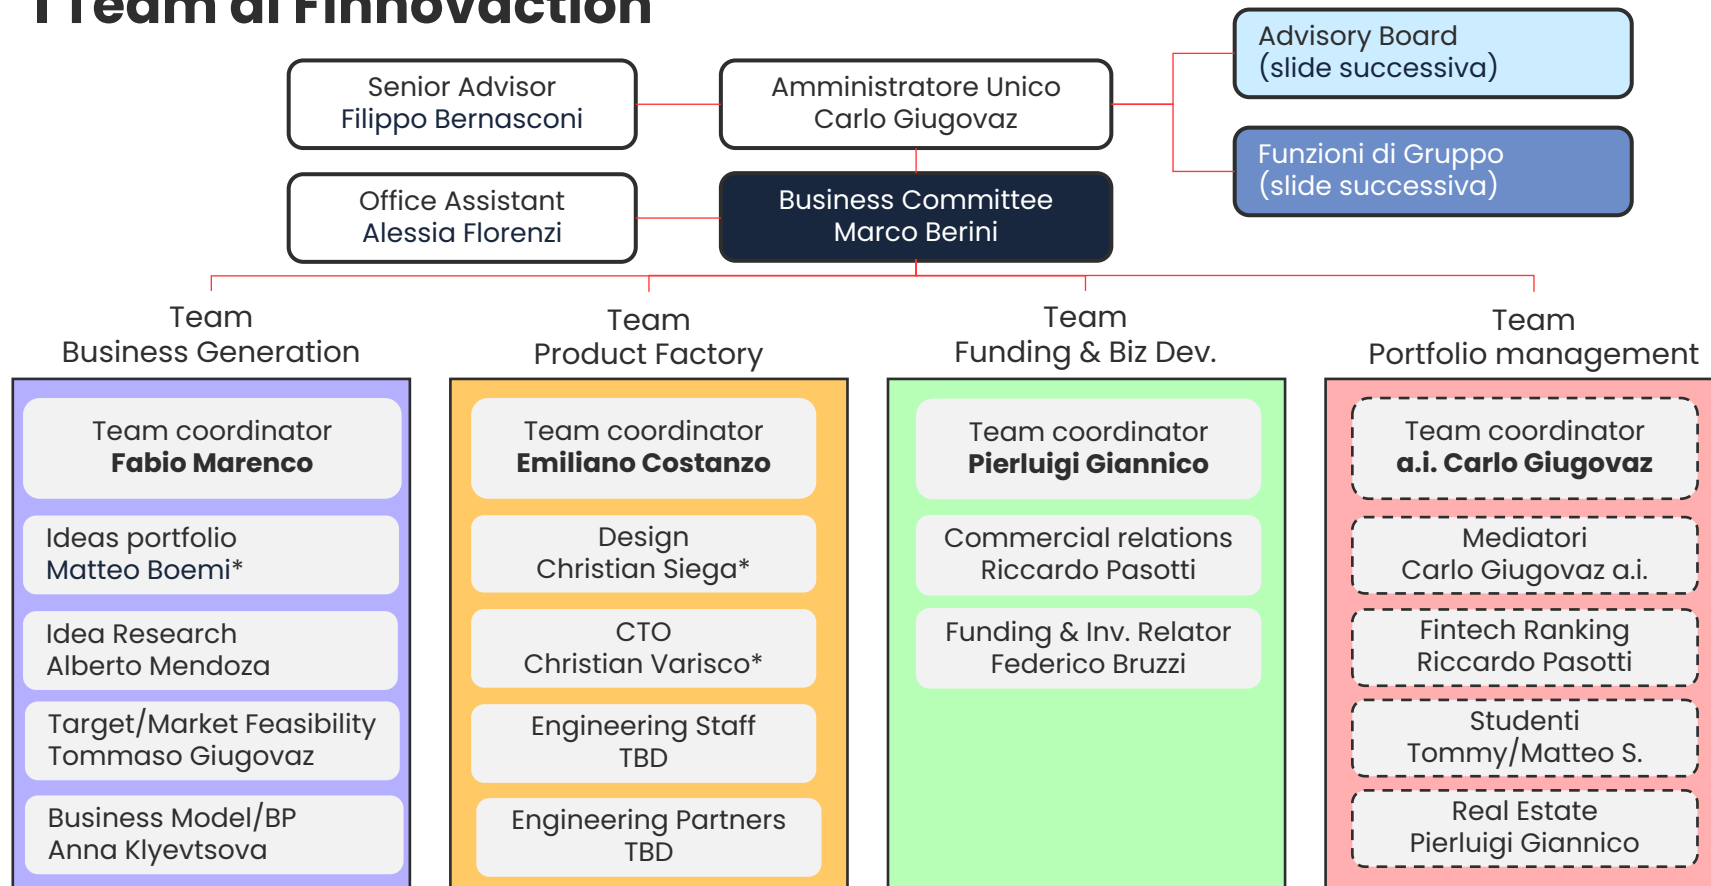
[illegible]

Senior Advisor
Filippo Bernasconi

Amministratore Unico
Carlo Giugovaz

Advisory Board
(slide successiva)

Funzioni di Gruppo
(slide successiva)

Office Assistant
Alessia Florenzi

Business Committee
Marco Berini

Team
Business Generation

Team coordinator
**Fabio Marenco**

Ideas portfolio
Matteo Boemi*

Idea Research
Alberto Mendoza

Target/Market Feasibility
Tommaso Giugovaz

Business Model/BP
Anna Klyevtsova

Team
Product Factory

Team coordinator
**Emiliano Costanzo**

Design
Christian Siega*

CTO
Christian Varisco*

Engineering Staff
TBD

Engineering Partners
TBD

Team
Funding & Biz Dev.

Team coordinator
**Pierluigi Giannico**

Commercial relations
Riccardo Pasotti

Funding & Inv. Relator
Federico Bruzzi

Team
Portfolio management

Team coordinator
**a.i. Carlo Giugovaz**

Mediatori
Carlo Giugovaz a.i.

Fintech Ranking
Riccardo Pasotti

Studenti
Tommy/Matteo S.

Real Estate
Pierluigi Giannico